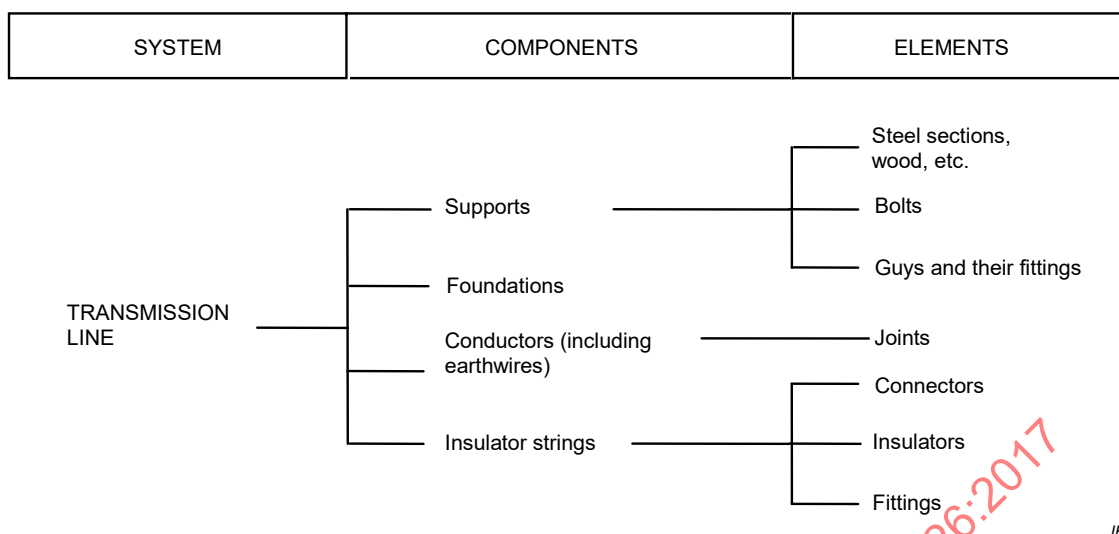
| SYSTEM | COMPONENTS | ELEMENTS |
|---|---|---|

TRANSMISSION LINE

Supports

Steel sections, wood, etc.

Bolts

Guys and their fittings

Foundations

Conductors (including earthwires)

Joints

Insulator strings

Connectors

Insulators

Fittings

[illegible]6:2017